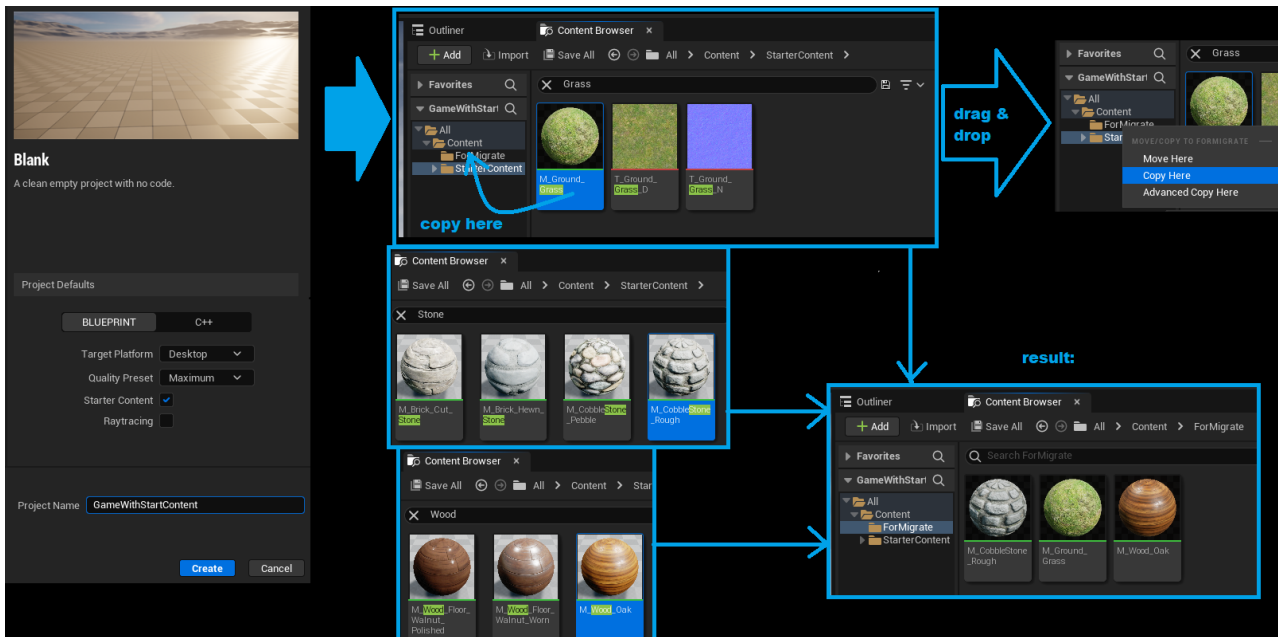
Blank
A clean empty project with no code.

Project Defaults

BLUEPRINT
C++

Target Platform Desktop
Quality Preset Maximum
Starter Content
Raytracing

Project Name GameWithStartContent

Create
Cancel

Outliner
Content Browser ×
+ Add
Import
Save All
All > Content > StarterContent >
Favorites
GameWithStart
Grass
All
Content
ForMigrate
StarterContent
M_Ground_Grass
T_Ground_Grass_D
T_Ground_Grass_N
copy here

drag & drop

Favorites
Grass
GameWithStart
All
Content
ForMigrate
Starter
MOVE/COPY TO FORMIGRATE
Move Here
Copy Here
Advanced Copy Here

Content Browser ×
Save All
All > Content > StarterContent >
Stone
M_Brick_Cut_Stone
M_Brick_Hewn_Stone
M_CobbleStone_Pebble
M_CobbleStone_Rough

Content Browser ×
Save All
All > Content > Star
Wood
M_Wood_Floor_Walnut_Polished
M_Wood_Floor_Walnut_Worn
M_Wood_Oak

result:

Outliner
Content Browser ×
+ Add
Import
Save All
All > Content > ForMigrate
Favorites
GameWithStart
Search ForMigrate
All
Content
ForMigrate
StarterContent
M_CobbleStone_Rough
M_Ground_Grass
M_Wood_Oak